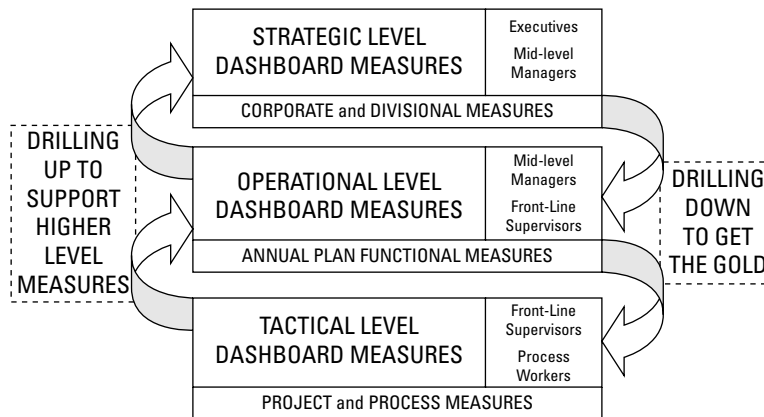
STRATEGIC LEVEL DASHBOARD MEASURES

Executives

Mid-level Managers

CORPORATE and DIVISIONAL MEASURES

DRILLING UP TO SUPPORT HIGHER LEVEL MEASURES

OPERATIONAL LEVEL DASHBOARD MEASURES

Mid-level Managers

Front-Line Supervisors

DRILLING DOWN TO GET THE GOLD

ANNUAL PLAN FUNCTIONAL MEASURES

TACTICAL LEVEL DASHBOARD MEASURES

Front-Line Supervisors

Process Workers

PROJECT and PROCESS MEASURES